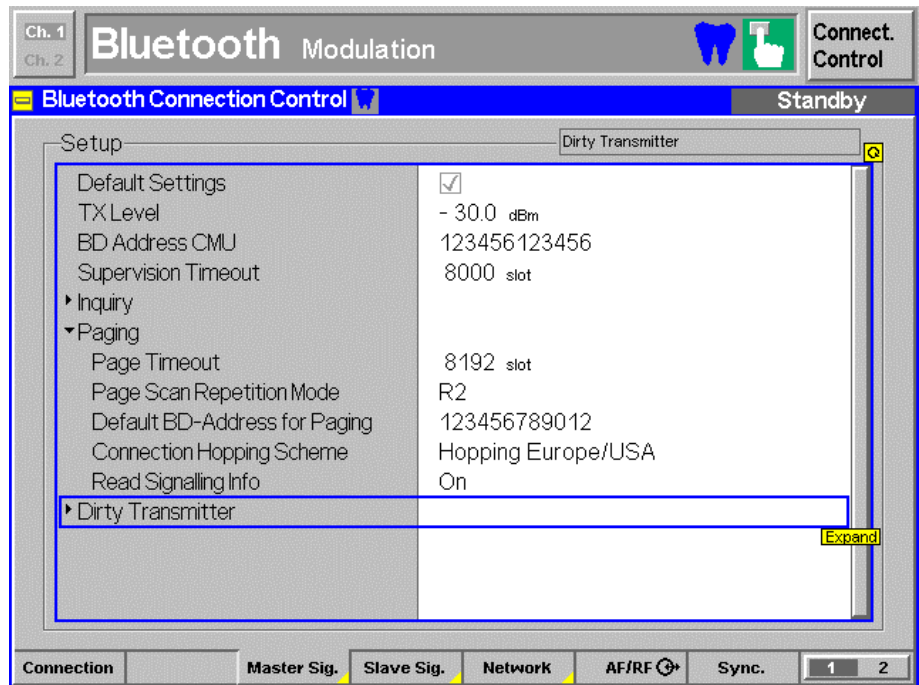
Ch. 1
Ch. 2
Bluetooth Modulation
Connect. Control

Bluetooth Connection Control
Standby

Setup
Dirty Transmitter

| | |
|---|---|
| Default Settings | ✓ |
| TX Level | - 30.0 dBm |
| BD Address CMU | 123456123456 |
| Supervision Timeout | 8000 slot |
| ▸ Inquiry | |
| ▾ Paging | |
| Page Timeout | 8192 slot |
| Page Scan Repetition Mode | R2 |
| Default BD-Address for Paging | 123456789012 |
| Connection Hopping Scheme | Hopping Europe/USA |
| Read Signalling Info | On |
| ▸ Dirty Transmitter | |

Expand

Connection | Master Sig. | Slave Sig. | Network | AF/RF | Sync. | 1 2